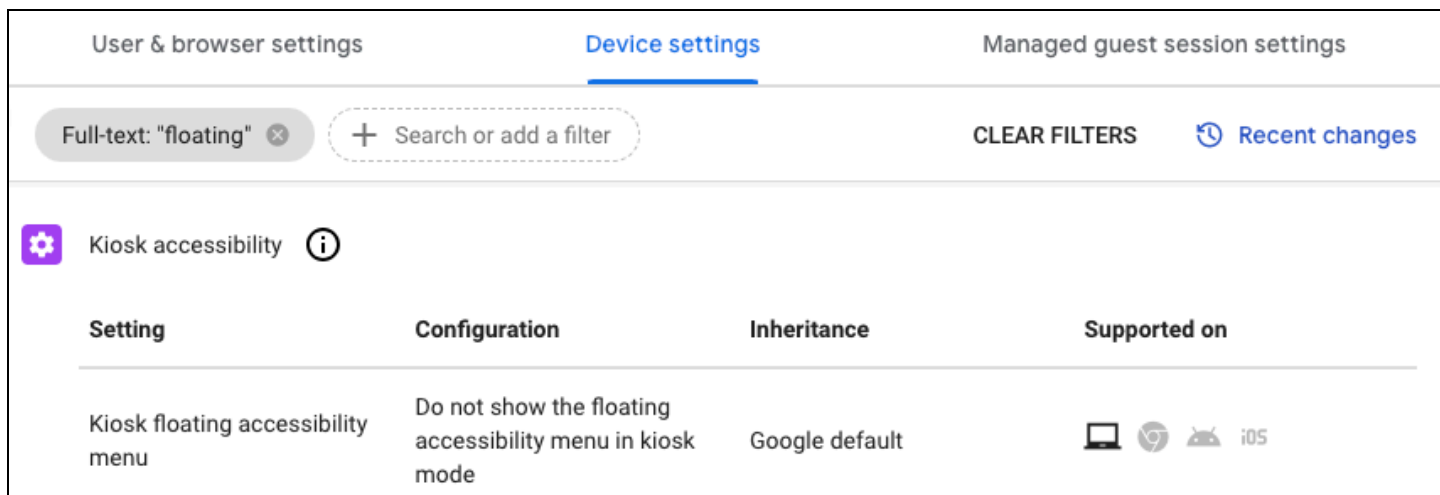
User & browser settings | Device settings | Managed guest session settings

Full-text: "floating" | Search or add a filter | CLEAR FILTERS | Recent changes

Kiosk accessibility

| Setting | Configuration | Inheritance | Supported on |
|---|---|---|---|
| Kiosk floating accessibility menu | Do not show the floating accessibility menu in kiosk mode | Google default | iOS |